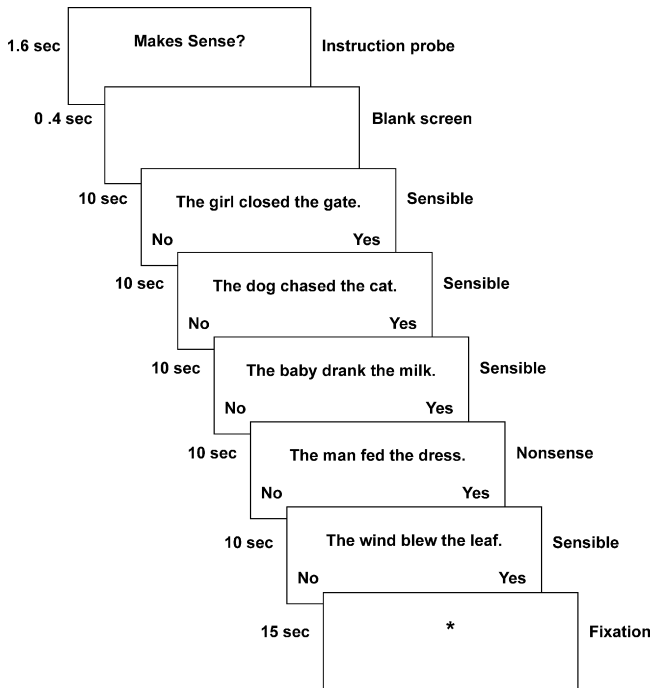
1.6 sec
Makes Sense?
Instruction probe

0 .4 sec
Blank screen

10 sec
The girl closed the gate.
No Yes
Sensible

10 sec
The dog chased the cat.
No Yes
Sensible

10 sec
The baby drank the milk.
No Yes
Sensible

10 sec
The man fed the dress.
No Yes
Nonsense

10 sec
The wind blew the leaf.
No Yes
Sensible

15 sec
*
Fixation